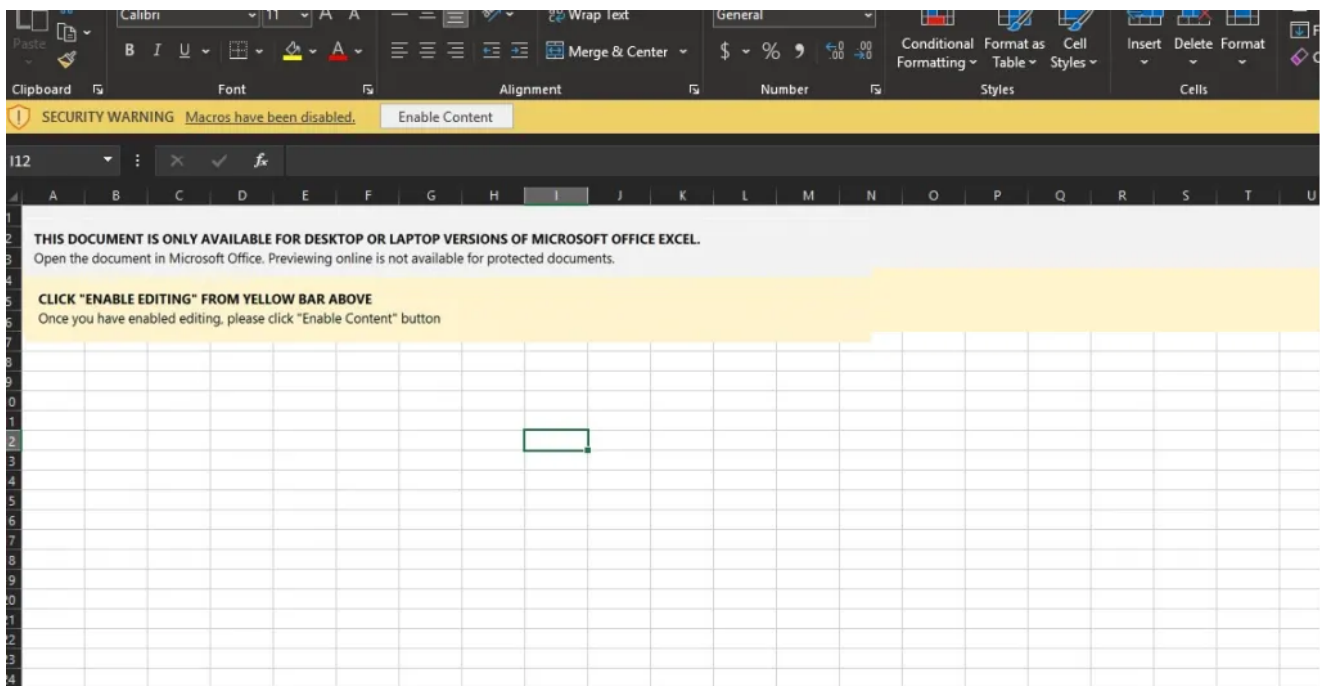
Paste
Calibri
11
A A
B I U
A
Wrap Text
Merge & Center
General
$ % 9
$^{+.0}_{.00}$ $^{.00}_{\rightarrow 0}$
Conditional Formatting
Format as Table
Cell Styles
Insert
Delete
Format
Clipboard
Font
Alignment
Number
Styles
Cells

SECURITY WARNING Macros have been disabled.
Enable Content

I12
$f_x$

A B C D E F G H I J K L M N O P Q R S T U

1
2
3
4
5
6
7
8
9
10
11
12
13
14
15
16
17
18
19
20
21
22
23
24

THIS DOCUMENT IS ONLY AVAILABLE FOR DESKTOP OR LAPTOP VERSIONS OF MICROSOFT OFFICE EXCEL.
Open the document in Microsoft Office. Previewing online is not available for protected documents.

CLICK "ENABLE EDITING" FROM YELLOW BAR ABOVE
Once you have enabled editing, please click "Enable Content" button